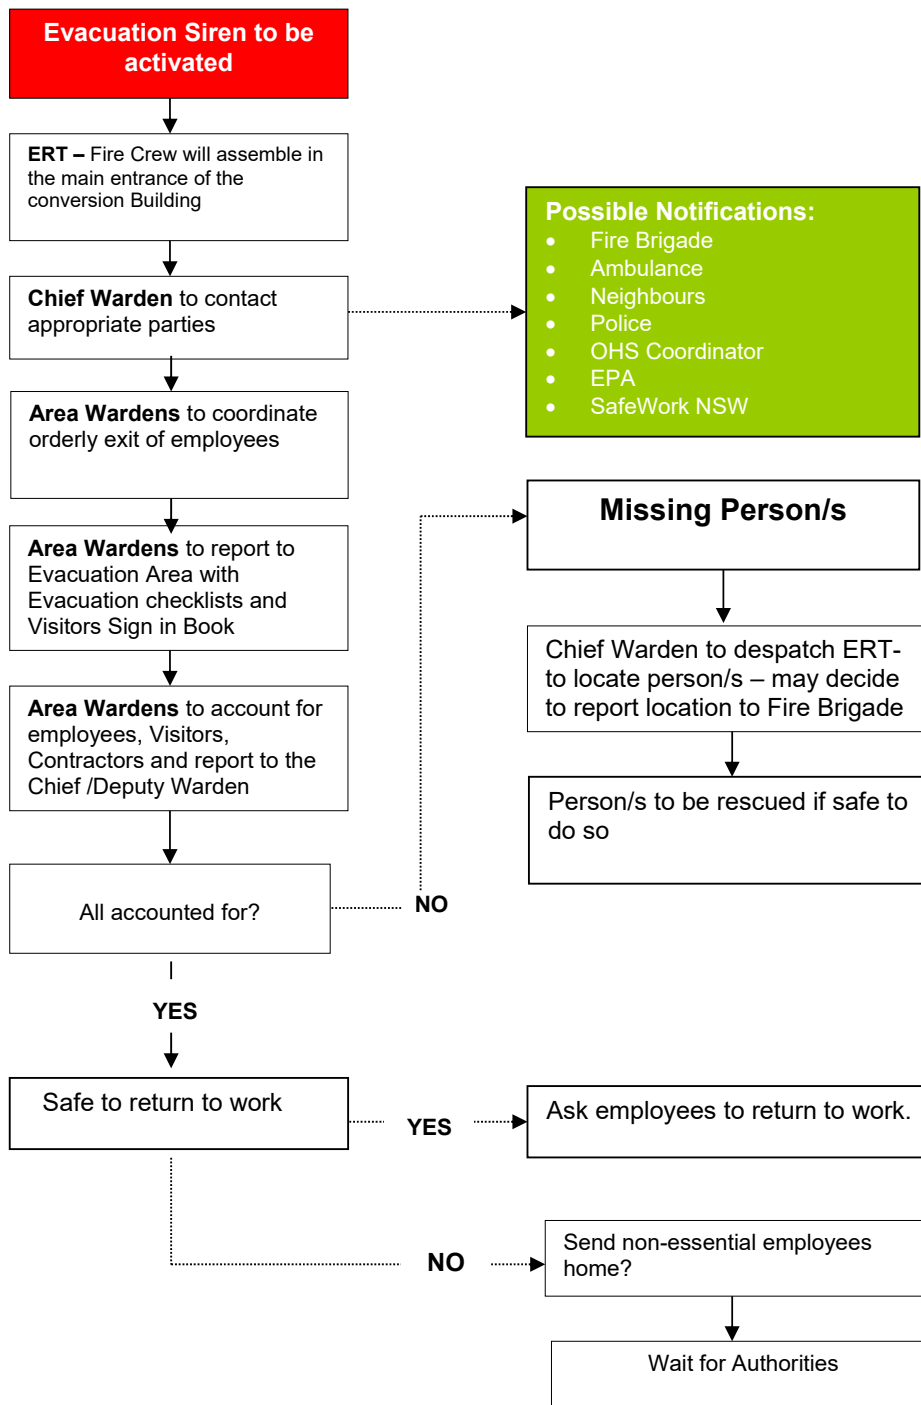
Evacuation Siren to be activated

ERT – Fire Crew will assemble in the main entrance of the conversion Building

Chief Warden to contact appropriate parties

Possible Notifications:
- Fire Brigade
- Ambulance
- Neighbours
- Police
- OHS Coordinator
- EPA
- SafeWork NSW

Area Wardens to coordinate orderly exit of employees

Missing Person/s

Area Wardens to report to Evacuation Area with Evacuation checklists and Visitors Sign in Book

Chief Warden to despatch ERT- to locate person/s – may decide to report location to Fire Brigade

Area Wardens to account for employees, Visitors, Contractors and report to the Chief /Deputy Warden

Person/s to be rescued if safe to do so

All accounted for?

NO

YES

Safe to return to work

YES

Ask employees to return to work.

NO

Send non-essential employees home?

Wait for Authorities